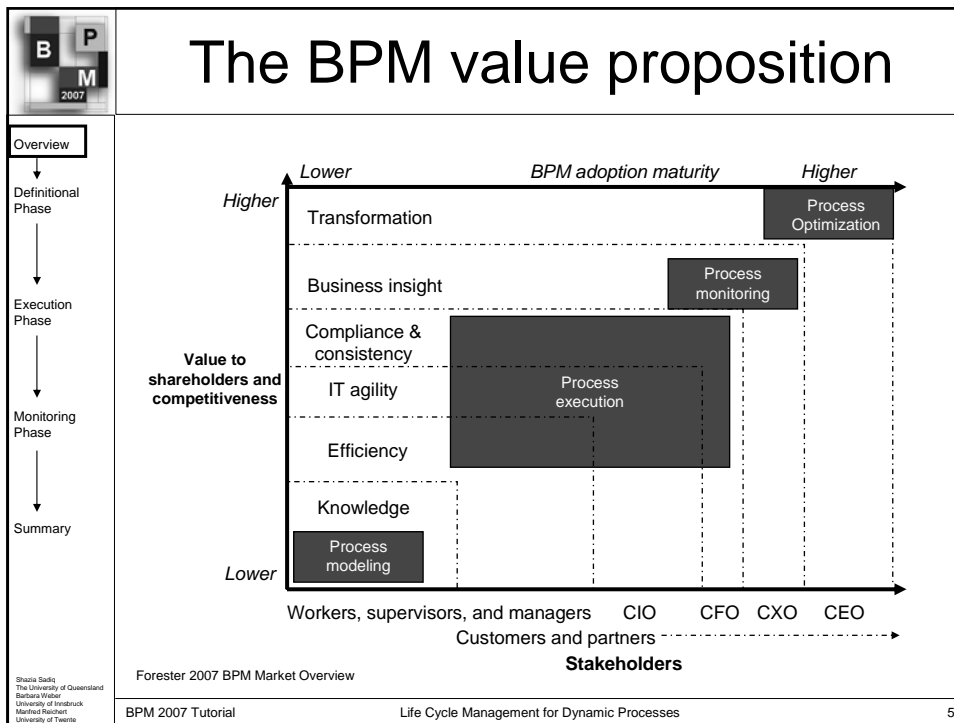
B P M 2007

The BPM value proposition

Overview

Definitional Phase

Execution Phase

Monitoring Phase

Summary

Lower

BPM adoption maturity

Higher

Higher

Transformation

Process Optimization

Business insight

Process monitoring

Compliance & consistency

Value to shareholders and competitiveness

IT agility

Process execution

Efficiency

Knowledge

Process modeling

Lower

Workers, supervisors, and managers CIO CFO CXO CEO

Customers and partners

Stakeholders

Forester 2007 BPM Market Overview

Shazia Sadiq
The University of Queensland
Barbara Weber
University of Innsbruck
Manfred Reichert
University of Twente

BPM 2007 Tutorial

Life Cycle Management for Dynamic Processes

5